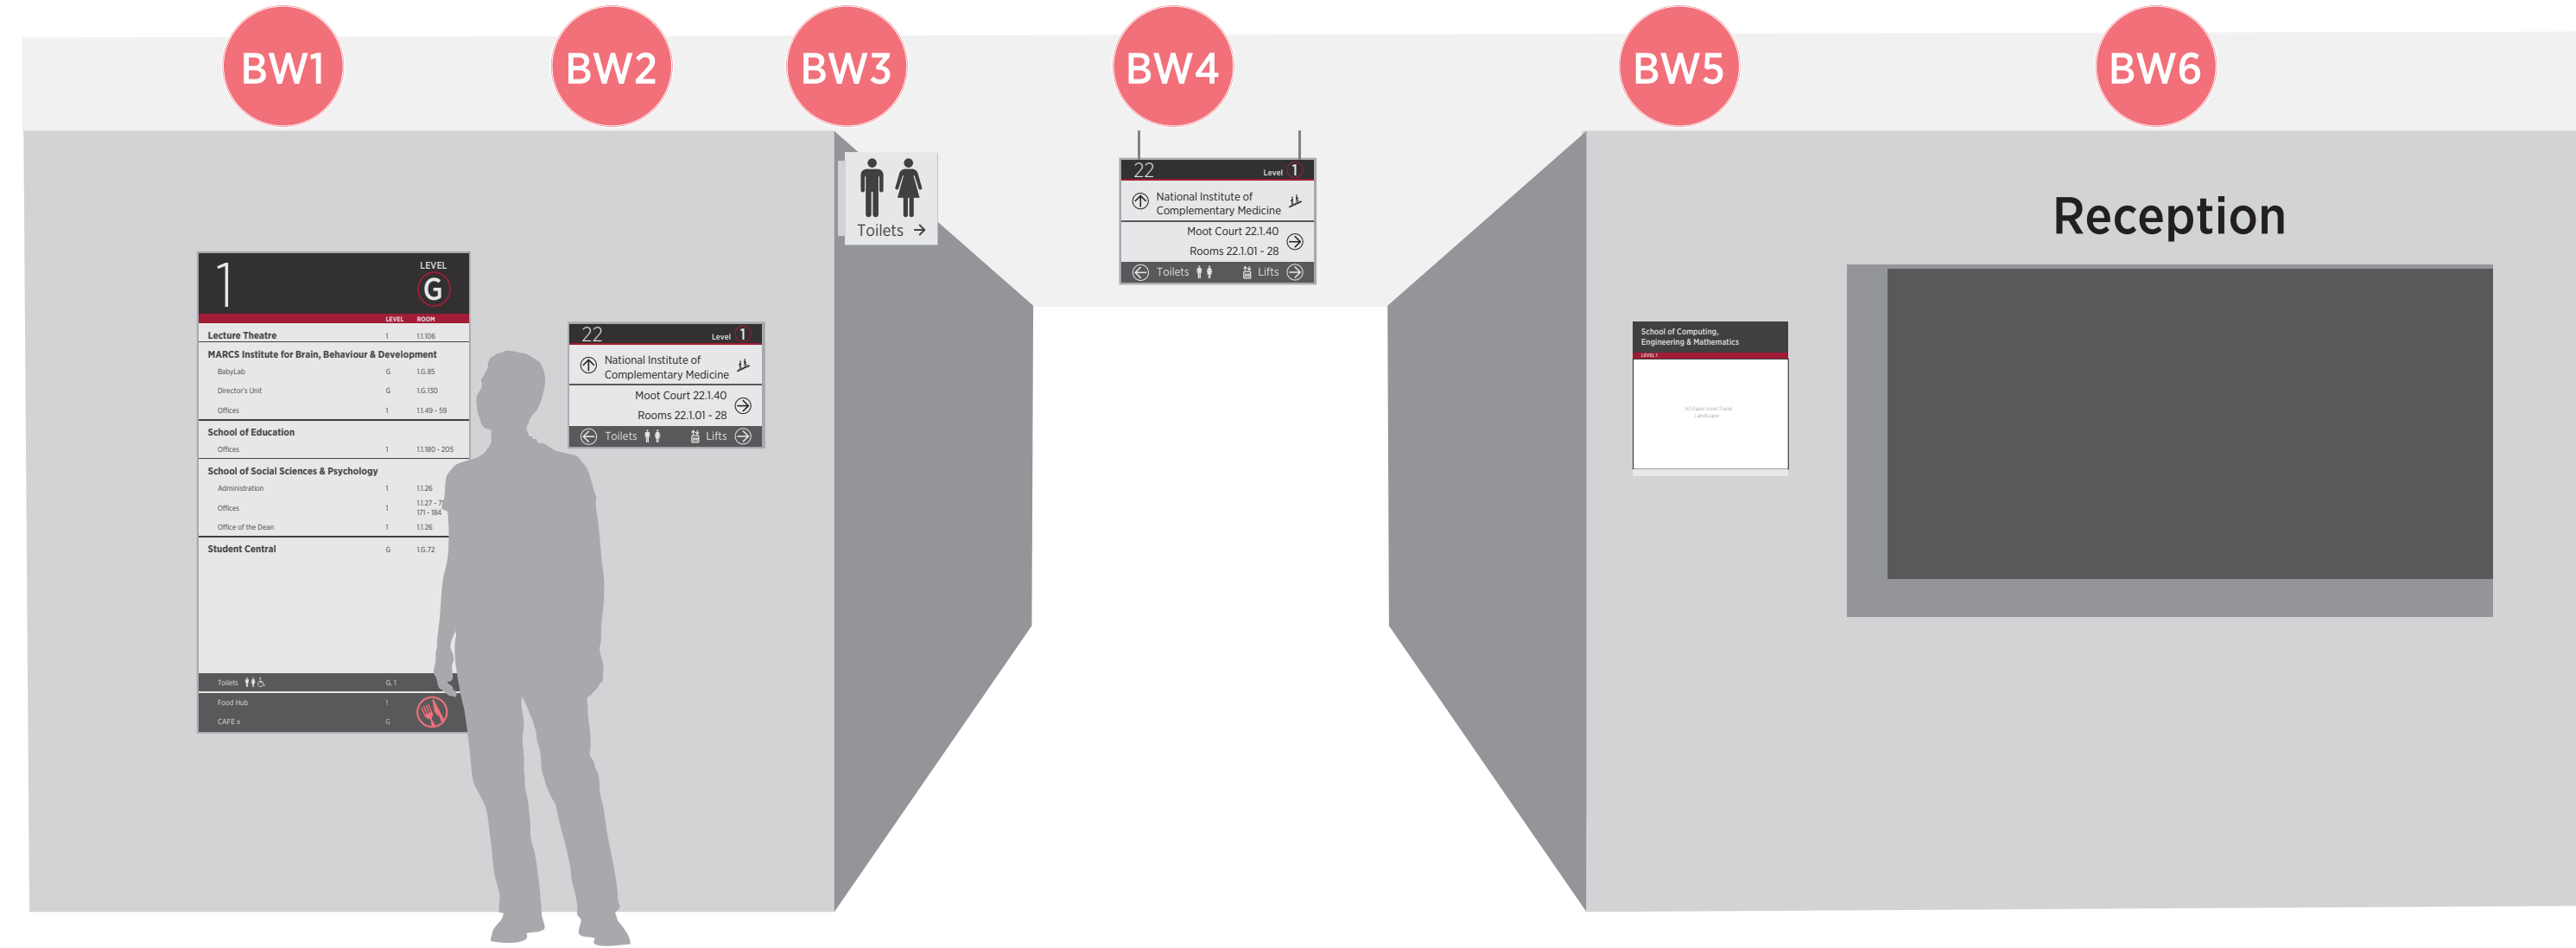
BW1 BW2 BW3 BW4 BW5 BW6

1
LEVEL
G

LEVEL ROOM

| | | |
|---|---|---|
| Lecture Theatre | 1 | 1.1.106 |
| MARCS Institute for Brain, Behaviour & Development | | |
| BabyLab | G | 1.G.85 |
| Director's Unit | G | 1.G.130 |
| Offices | 1 | 1.1.49 - 59 |
| School of Education | | |
| Offices | 1 | 1.1.180 - 205 |
| School of Social Sciences & Psychology | | |
| Administration | 1 | 1.1.26 |
| Offices | 1 | 1.1.27 - 7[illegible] 171 - 184 |
| Office of the Dean | 1 | 1.1.26 |
| Student Central | G | 1.G.72 |
| Toilets | | G, 1 |
| Food Hub | 1 | |
| CAFE x | G | |

22 Level 1
National Institute of Complementary Medicine
Moot Court 22.1.40
Rooms 22.1.01 - 28
Toilets Lifts

Toilets

22 Level 1
National Institute of Complementary Medicine
Moot Court 22.1.40
Rooms 22.1.01 - 28
Toilets Lifts

School of Computing, Engineering & Mathematics
LEVEL 1
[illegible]

Reception